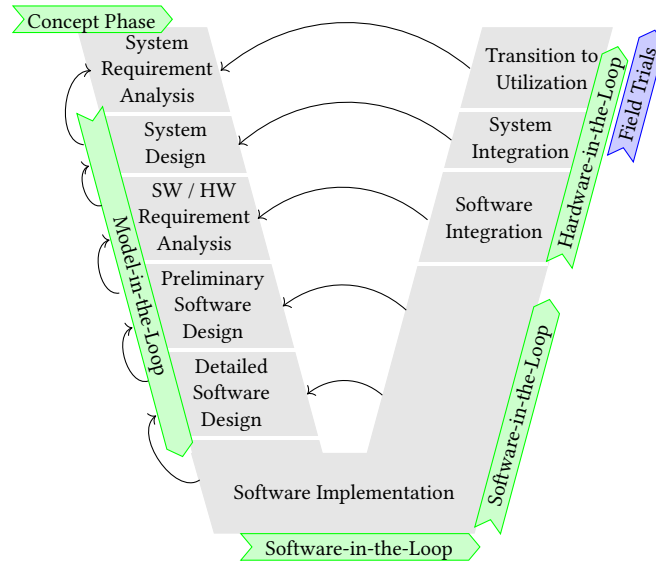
Concept Phase

System Requirement Analysis

System Design

SW / HW Requirement Analysis

Preliminary Software Design

Detailed Software Design

Software Implementation

Software Integration

System Integration

Transition to Utilization

Model-in-the-Loop

Software-in-the-Loop

Software-in-the-Loop

Hardware-in-the-Loop

Field Trials